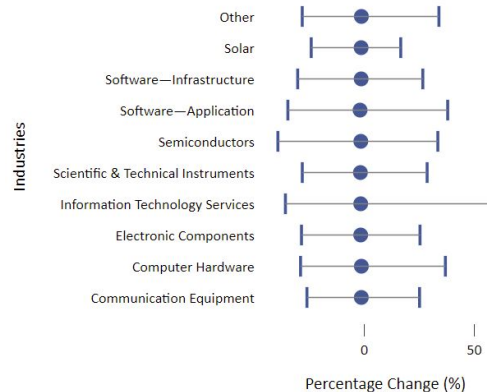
Other
Solar
Software—Infrastructure
Software—Application
Semiconductors
Scientific & Technical Instruments
Information Technology Services
Electronic Components
Computer Hardware
Communication Equipment

Industries

0
50

Percentage Change (%)